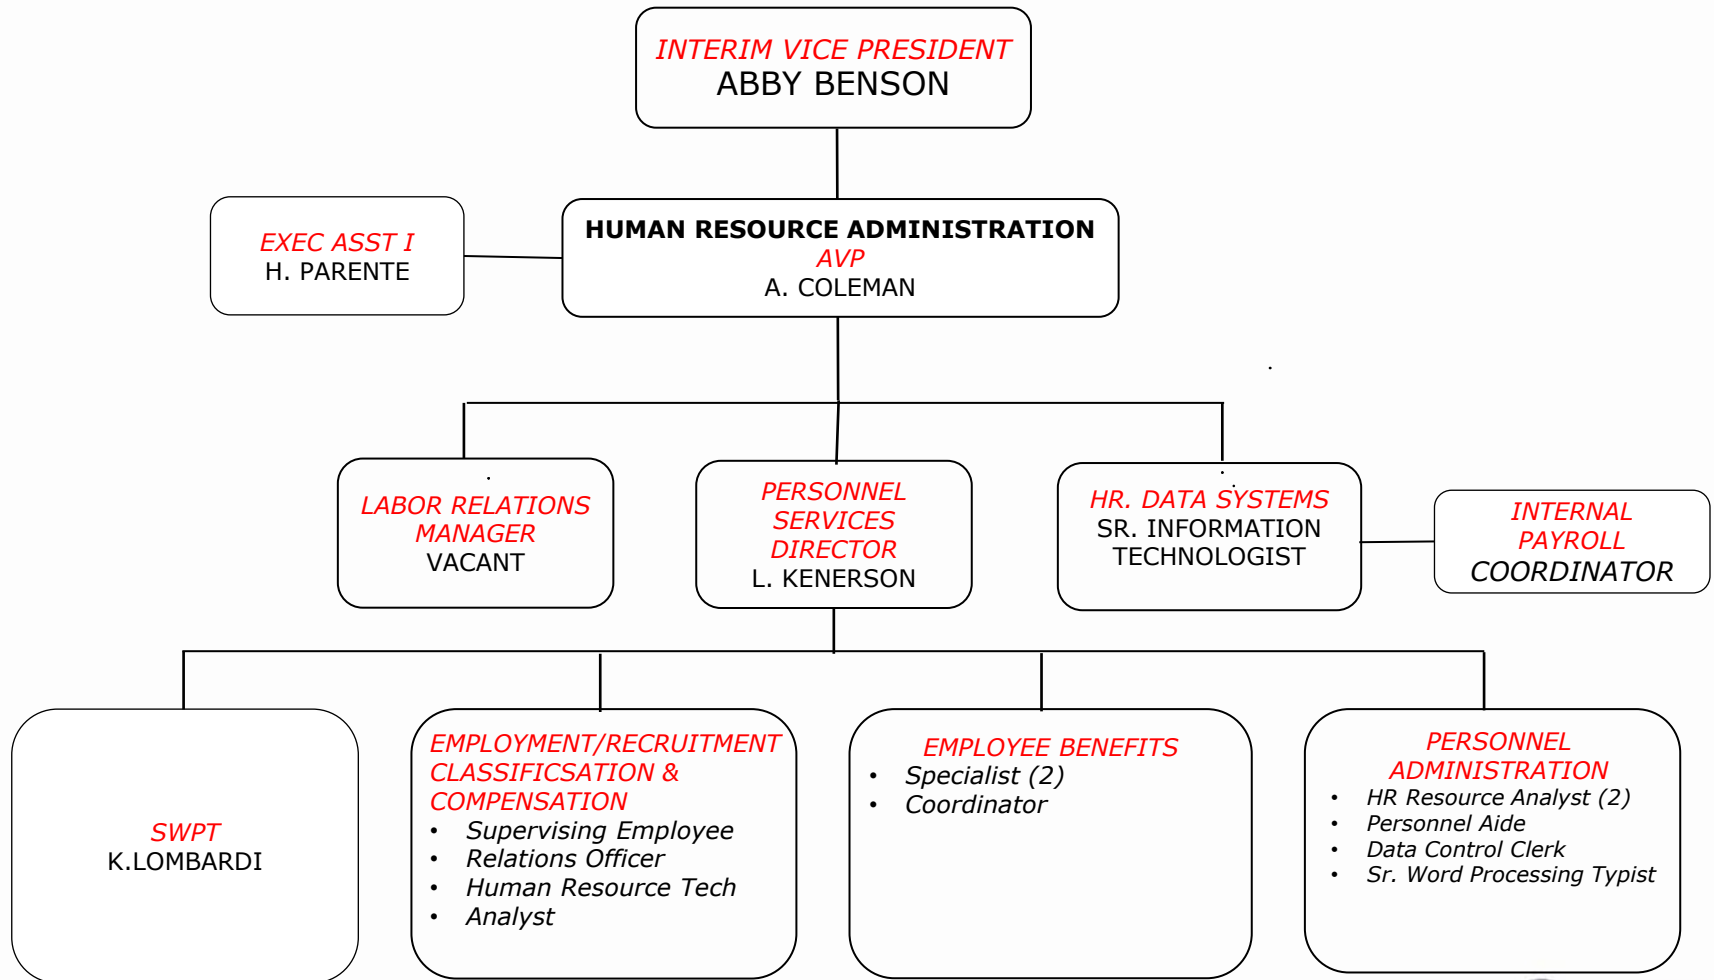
INTERIM VICE PRESIDENT
ABBY BENSON

EXEC ASST I
H. PARENTE

HUMAN RESOURCE ADMINISTRATION
AVP
A. COLEMAN

LABOR RELATIONS MANAGER
VACANT

PERSONNEL SERVICES DIRECTOR
L. KENERSON

HR. DATA SYSTEMS
SR. INFORMATION TECHNOLOGIST

INTERNAL PAYROLL
COORDINATOR

SWPT
K.LOMBARDI

EMPLOYMENT/RECRUITMENT CLASSIFICSATION & COMPENSATION
• Supervising Employee
• Relations Officer
• Human Resource Tech
• Analyst

EMPLOYEE BENEFITS
• Specialist (2)
• Coordinator

PERSONNEL ADMINISTRATION
• HR Resource Analyst (2)
• Personnel Aide
• Data Control Clerk
• Sr. Word Processing Typist